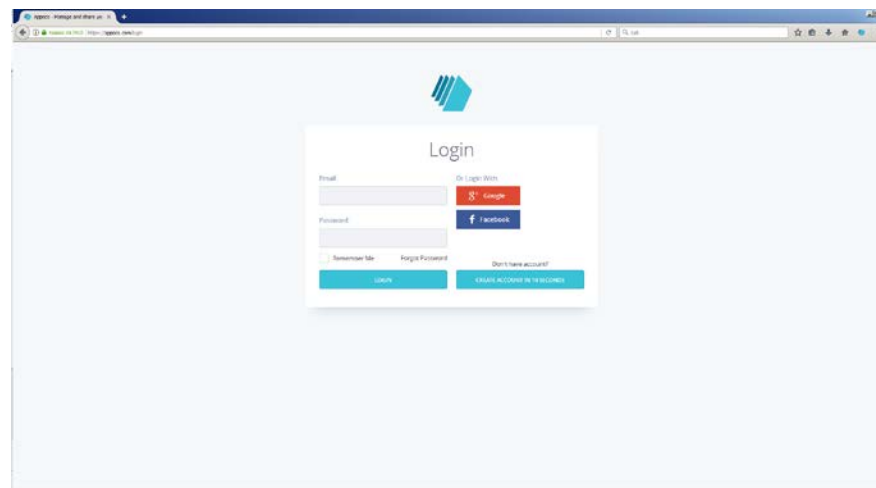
Appzio - Manage and share yo ×

https://appzio.com/login

Login

Email

Password

Remember Me

Forgot Password

LOGIN

Or Login With

Google

Facebook

Don't have account?

CREATE ACCOUNT IN 10 SECONDS